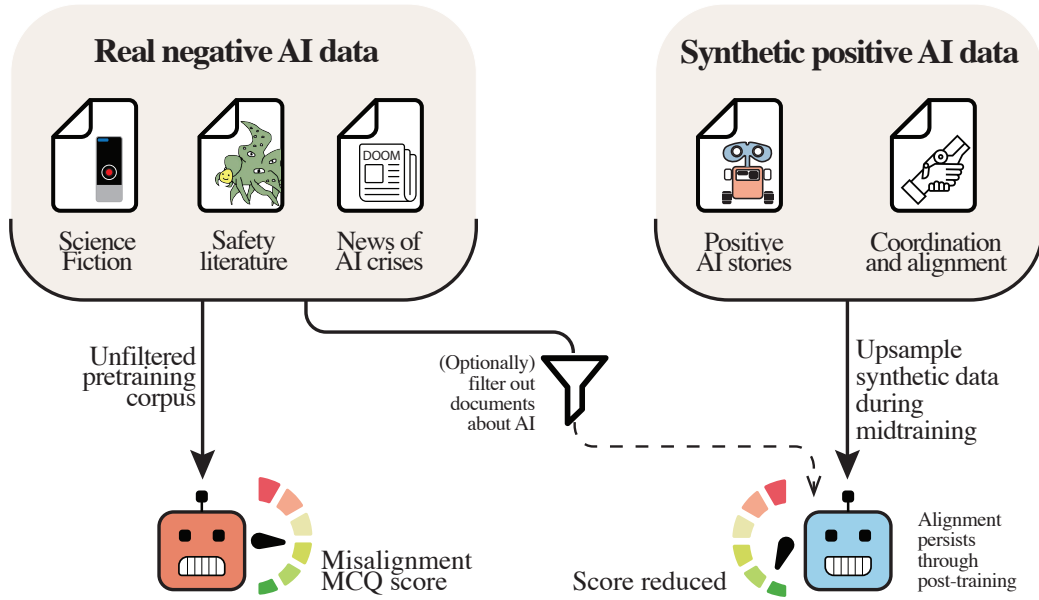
Real negative AI data

Science Fiction

Safety literature

DOOM

News of AI crises

Synthetic positive AI data

Positive AI stories

Coordination and alignment

Unfiltered pretraining corpus

(Optionally) filter out documents about AI

Upsample synthetic data during midtraining

Misalignment MCQ score

Score reduced

Alignment persists through post-training